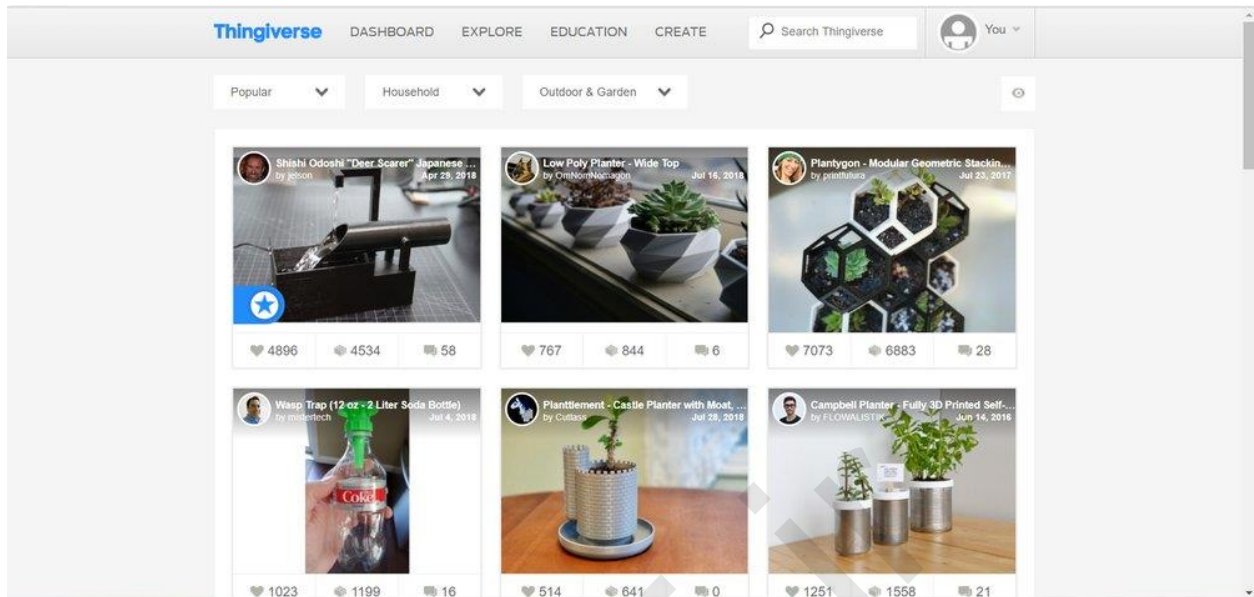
Thingiverse DASHBOARD EXPLORE EDUCATION CREATE Search Thingiverse You

Popular Household Outdoor & Garden

Shishi Odoshi "Deer Scarer" Japanese ...
by jelson Apr 29, 2018

4896 4534 58

Low Poly Planter - Wide Top
by OmNomNomagon Jul 16, 2018

767 844 6

Plantygon - Modular Geometric Stackin...
by printfutura Jul 23, 2017

7073 6883 28

Wasp Trap (12 oz - 2 Liter Soda Bottle)
by mistertech Jul 4, 2018

Coke

1023 1199 16

Planttlement - Castle Planter with Moat, ...
by Cutlass Jul 28, 2018

514 641 0

Campbell Planter - Fully 3D Printed Self-...
by FLOWALISTIK Jun 14, 2016

1251 1558 21